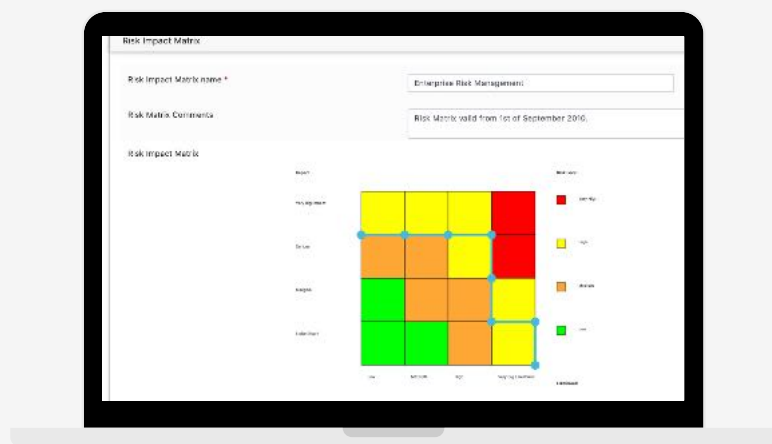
Risk Impact Matrix

Risk Impact Matrix name *

Enterprise Risk Management

Risk Matrix Comments

Risk Matrix valid from 1st of September 2010.

Risk Impact Matrix

Impact

Very Significant

Serious

Marginal

Insignificant

Risk Level

Very High

High

Medium

Low

Low

Moderate

High

Very High

Likelihood